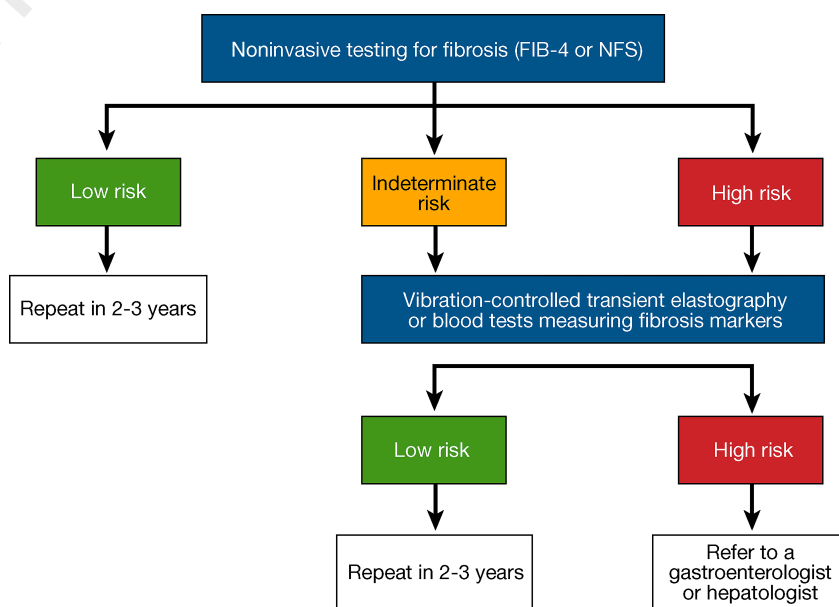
Noninvasive testing for fibrosis (FIB-4 or NFS)

Low risk

Indeterminate risk

High risk

Repeat in 2-3 years

Vibration-controlled transient elastography or blood tests measuring fibrosis markers

Low risk

High risk

Repeat in 2-3 years

Refer to a gastroenterologist or hepatologist